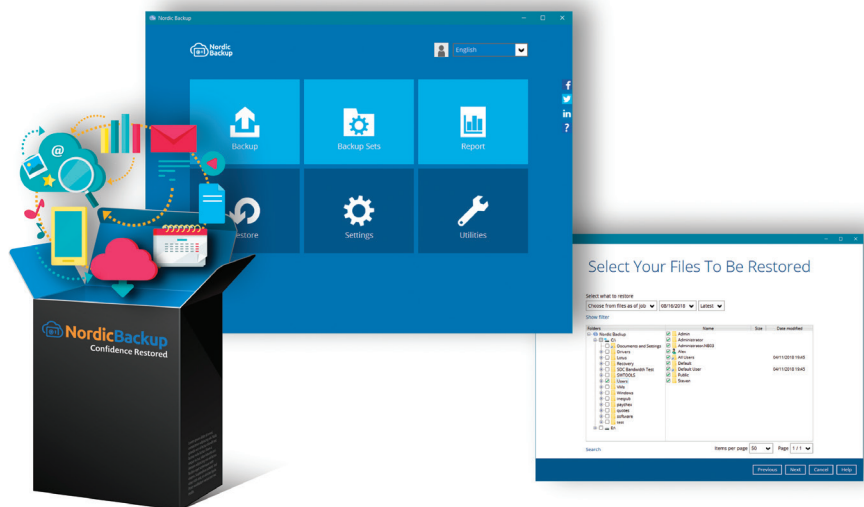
Nordic Backup

Nordic Backup

English

Backup

Backup Sets

Report

estore

Settings

Utilities

NordicBackup
Confidence Restored

Select Your Files To Be Restored

Select what to restore
Choose from files as of job 08/16/2018 Latest

Show filter

| Folders | Name | Size | Date modified |
|---|---|---|---|
| Nordic Backup | Admin | | |
| C\ | Administrator | | |
| Documents and Settings | Administrator.NB03 | | |
| Drivers | Alex | | |
| Linux | All Users | | 04/11/2018 15:43 |
| Recovery | Default | | |
| SDC Bandwidth Test | Default User | | 04/11/2018 15:43 |
| SWTOOLS | Public | | |
| Users | Steven | | |
| VMs | | | |
| Windows | | | |
| inetpub | | | |
| payjites | | | |
| quotes | | | |
| software | | | |
| test | | | |
| E\ | | | |

Search

Items per page 50 Page 1 / 1

Previous Next Cancel Help